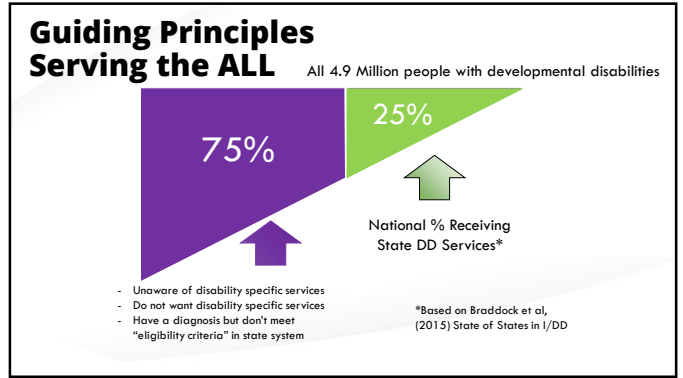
Guiding Principles
Serving the ALL

All 4.9 Million people with developmental disabilities

75%

25%

National % Receiving State DD Services*

- Unaware of disability specific services
- Do not want disability specific services
- Have a diagnosis but don't meet "eligibility criteria" in state system

*Based on Braddock et al, (2015) State of States in I/DD